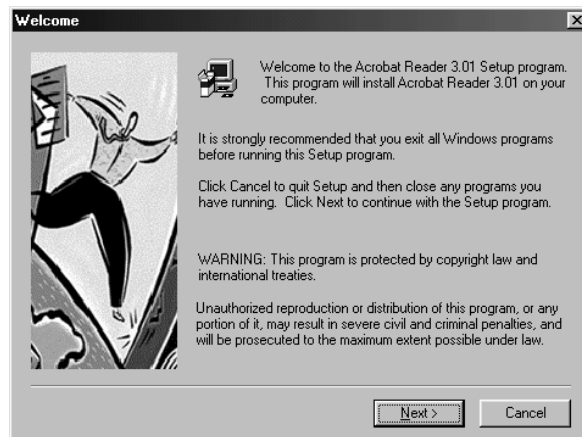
Welcome

Welcome to the Acrobat Reader 3.01 Setup program. This program will install Acrobat Reader 3.01 on your computer.

It is strongly recommended that you exit all Windows programs before running this Setup program.

Click Cancel to quit Setup and then close any programs you have running. Click Next to continue with the Setup program.

WARNING: This program is protected by copyright law and international treaties.

Unauthorized reproduction or distribution of this program, or any portion of it, may result in severe civil and criminal penalties, and will be prosecuted to the maximum extent possible under law.

Next >

Cancel